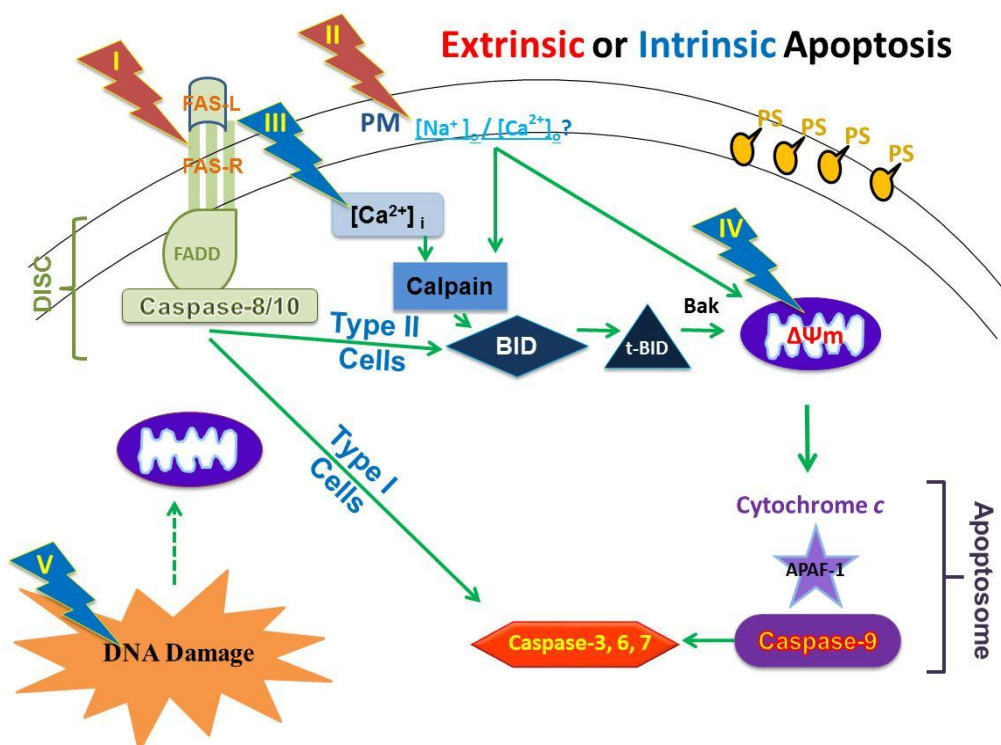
Extrinsic or Intrinsic Apoptosis

I

II

FAS-L

III

PM $[Na^+]_o$ / $[Ca^{2+}]_o$?

PS PS PS PS

FAS-R

$[Ca^{2+}]_i$

DISC

FADD

Calpain

IV

Caspase-8/10

Type II Cells

BID

t-BID

Bak

ΔΨm

Type I Cells

Cytochrome c

APAF-1

Apoptosome

V

DNA Damage

Caspase-3, 6, 7

Caspase-9